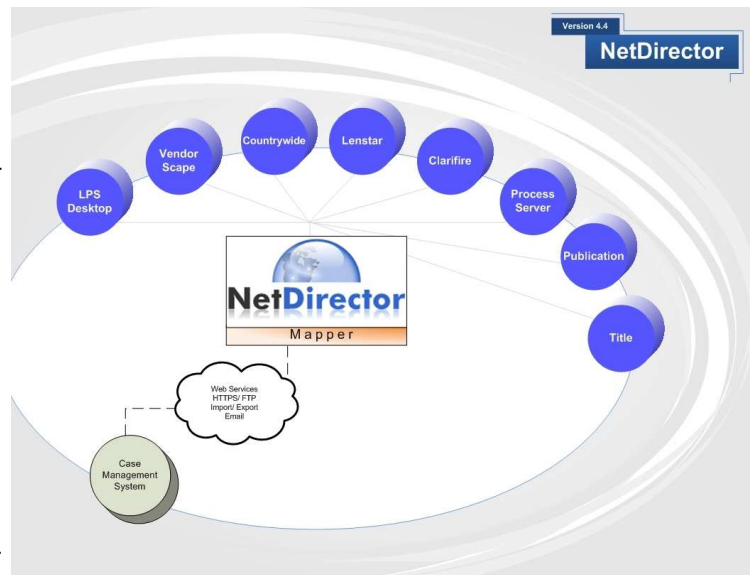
Version 4.4
NetDirector

LPS Desktop

Vendor Scape

Countrywide

Lenstar

Clarifire

Process Server

Publication

Title

NetDirector
Mapper

Web Services
HTTPS/ FTP
Import/ Export
Email

Case Management System